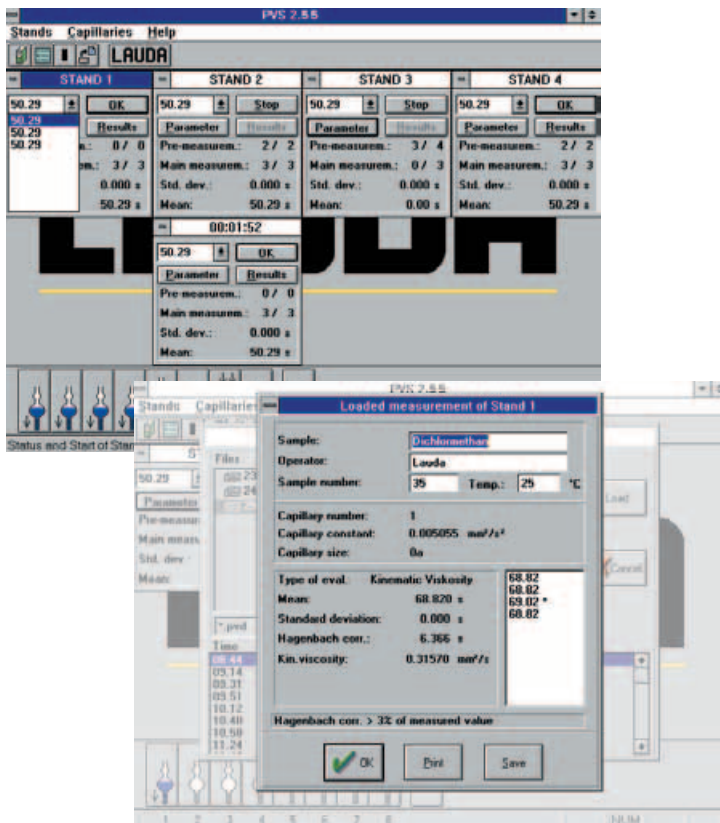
PVS 2.55

Stands Capillaries Help

LAUDA

STAND 1
50.29
OK
50.29
50.29
50.29
0/ 0
3/ 3
0.000 s
50.29 s

STAND 2
50.29
Stop
Parameter
Results
Pre-measurem.: 2/ 2
Main measurem.: 3/ 3
Std. dev.: 0.000 s
Mean: 50.29 s

STAND 3
50.29
Stop
Parameter
Results
Pre-measurem.: 3/ 4
Main measurem.: 0/ 3
Std. dev.: 0.000 s
Mean: 0.00 s

STAND 4
50.29
OK
Parameter
Results
Pre-measurem.: 2/ 2
Main measurem.: 3/ 3
Std. dev.: 0.000 s
Mean: 50.29 s

00:01:52
50.29
OK
Parameter
Results
Pre-measurem.: 0/ 0
Main measurem.: 3/ 3
Std. dev.: 0.000 s
Mean: 50.29 s

Status and Start of Stan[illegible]

PVS 2.55
Stands Capillaries
50.29
Parameter
Pre-measur
Main measur
Std. dev
Mean
Files
*.pvd
Time
08.44
09.14
09.31
09.51
10.12
10.40
10.59
11.24
Load
Cancel

Loaded measurement of Stand 1

Sample: Dichlormethan
Operator: Lauda
Sample number: 35 Temp.: 25 °C

Capillary number: 1
Capillary constant: 0.005055 mm²/s²
Capillary size: 0a

Type of eval. Kinematic Viskosity
Mean: 68.820 s
Standard deviation: 0.000 s
Hagenbach corr.: 6.366 s
Kin. viscosity: 0.31570 mm²/s

68.82
68.82
69.02 *
68.82

Hagenbach corr. > 3% of measured value

OK
Print
Save

1 2 3 4 5 6 7 8